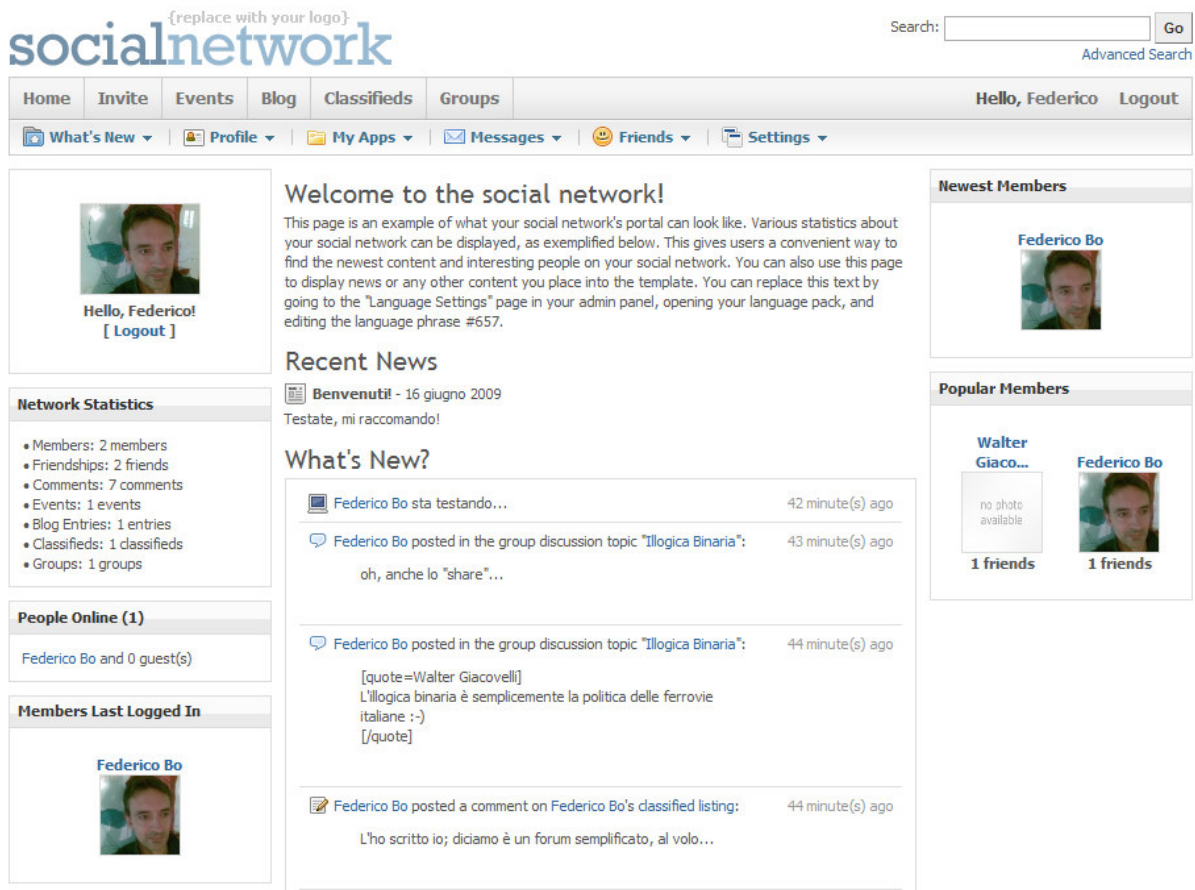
{replace with your logo}
socialnetwork

Search: Go
Advanced Search

Home | Invite | Events | Blog | Classifieds | Groups

Hello, Federico | Logout

What's New ▾ | Profile ▾ | My Apps ▾ | Messages ▾ | Friends ▾ | Settings ▾

Hello, Federico!
[ Logout ]

Network Statistics

• Members: 2 members
• Friendships: 2 friends
• Comments: 7 comments
• Events: 1 events
• Blog Entries: 1 entries
• Classifieds: 1 classifieds
• Groups: 1 groups

People Online (1)

Federico Bo and 0 guest(s)

Members Last Logged In

Federico Bo

Welcome to the social network!

This page is an example of what your social network's portal can look like. Various statistics about your social network can be displayed, as exemplified below. This gives users a convenient way to find the newest content and interesting people on your social network. You can also use this page to display news or any other content you place into the template. You can replace this text by going to the "Language Settings" page in your admin panel, opening your language pack, and editing the language phrase #657.

Recent News

Benvenuti! - 16 giugno 2009
Testate, mi raccomando!

What's New?

Federico Bo sta testando... 42 minute(s) ago

Federico Bo posted in the group discussion topic "Illogica Binaria": 43 minute(s) ago

oh, anche lo "share"...

Federico Bo posted in the group discussion topic "Illogica Binaria": 44 minute(s) ago

[quote=Walter Giacovelli]
L'illogica binaria è semplicemente la politica delle ferrovie italiane :-)
[/quote]

Federico Bo posted a comment on Federico Bo's classified listing: 44 minute(s) ago

L'ho scritto io; diciamo è un forum semplificato, al volo...

Newest Members

Federico Bo

Popular Members

Walter Giaco...
no photo available
1 friends

Federico Bo
1 friends